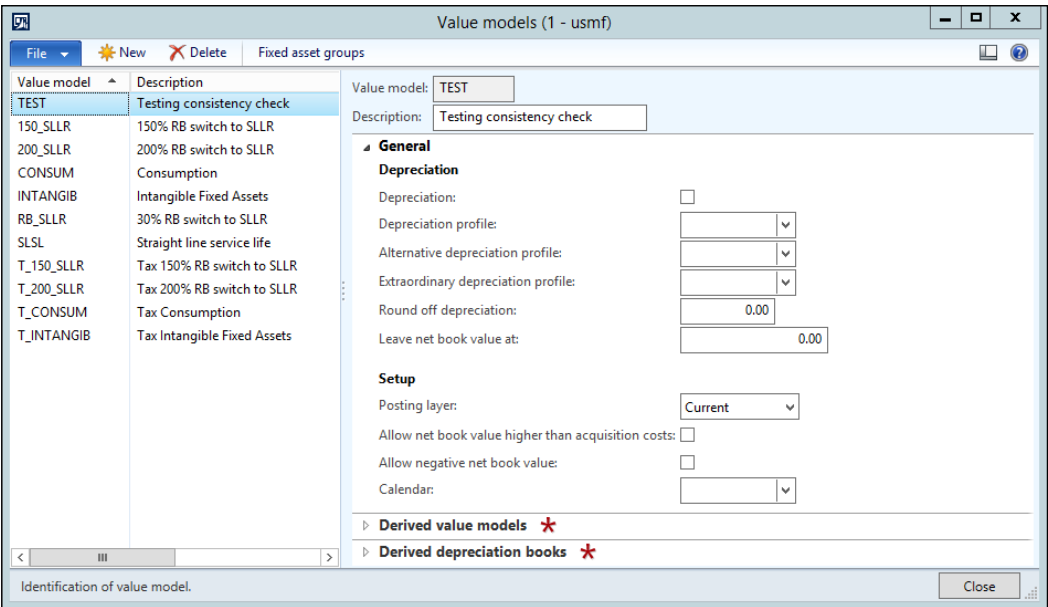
Value models (1 - usmf)

File New Delete Fixed asset groups

| Value model | Description |
|---|---|
| TEST | Testing consistency check |
| 150_SLLR | 150% RB switch to SLLR |
| 200_SLLR | 200% RB switch to SLLR |
| CONSUM | Consumption |
| INTANGIB | Intangible Fixed Assets |
| RB_SLLR | 30% RB switch to SLLR |
| SLSL | Straight line service life |
| T_150_SLLR | Tax 150% RB switch to SLLR |
| T_200_SLLR | Tax 200% RB switch to SLLR |
| T_CONSUM | Tax Consumption |
| T_INTANGIB | Tax Intangible Fixed Assets |

Value model: TEST
Description: Testing consistency check

General

Depreciation
Depreciation:
Depreciation profile:
Alternative depreciation profile:
Extraordinary depreciation profile:
Round off depreciation: 0.00
Leave net book value at: 0.00

Setup
Posting layer: Current
Allow net book value higher than acquisition costs:
Allow negative net book value:
Calendar:

Derived value models
Derived depreciation books

Identification of value model.

Close